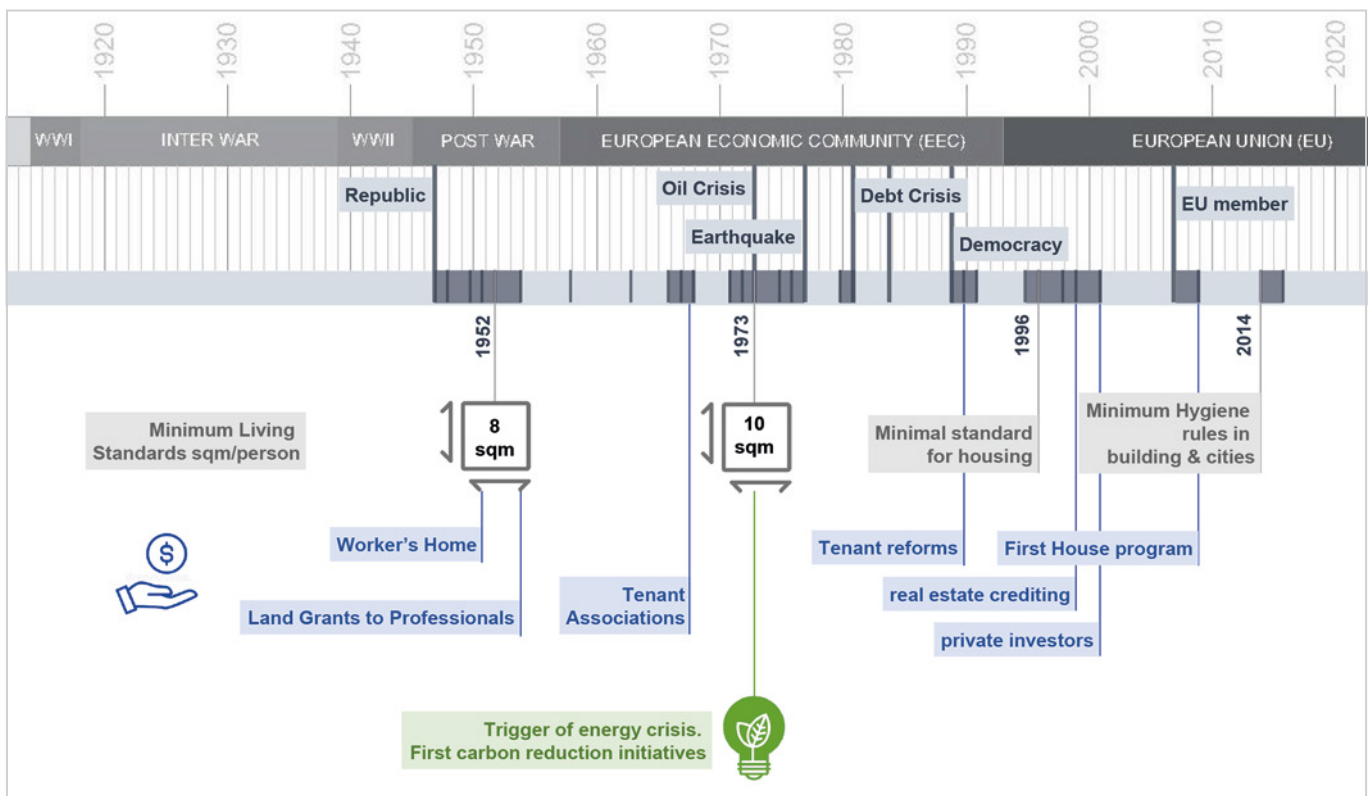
1920 1930 1940 1950 1960 1970 1980 1990 2000 2010 2020

WWI INTER WAR WWII POST WAR EUROPEAN ECONOMIC COMMUNITY (EEC) EUROPEAN UNION (EU)

Republic

Oil Crisis

Earthquake

Debt Crisis

Democracy

EU member

1952

1973

1996

2014

Minimum Living Standards sqm/person

8 sqm

10 sqm

Minimal standard for housing

Minimum Hygiene rules in building & cities

Worker's Home

Land Grants to Professionals

Tenant Associations

Tenant reforms

real estate crediting

private investors

First House program

$

Trigger of energy crisis. First carbon reduction initiatives